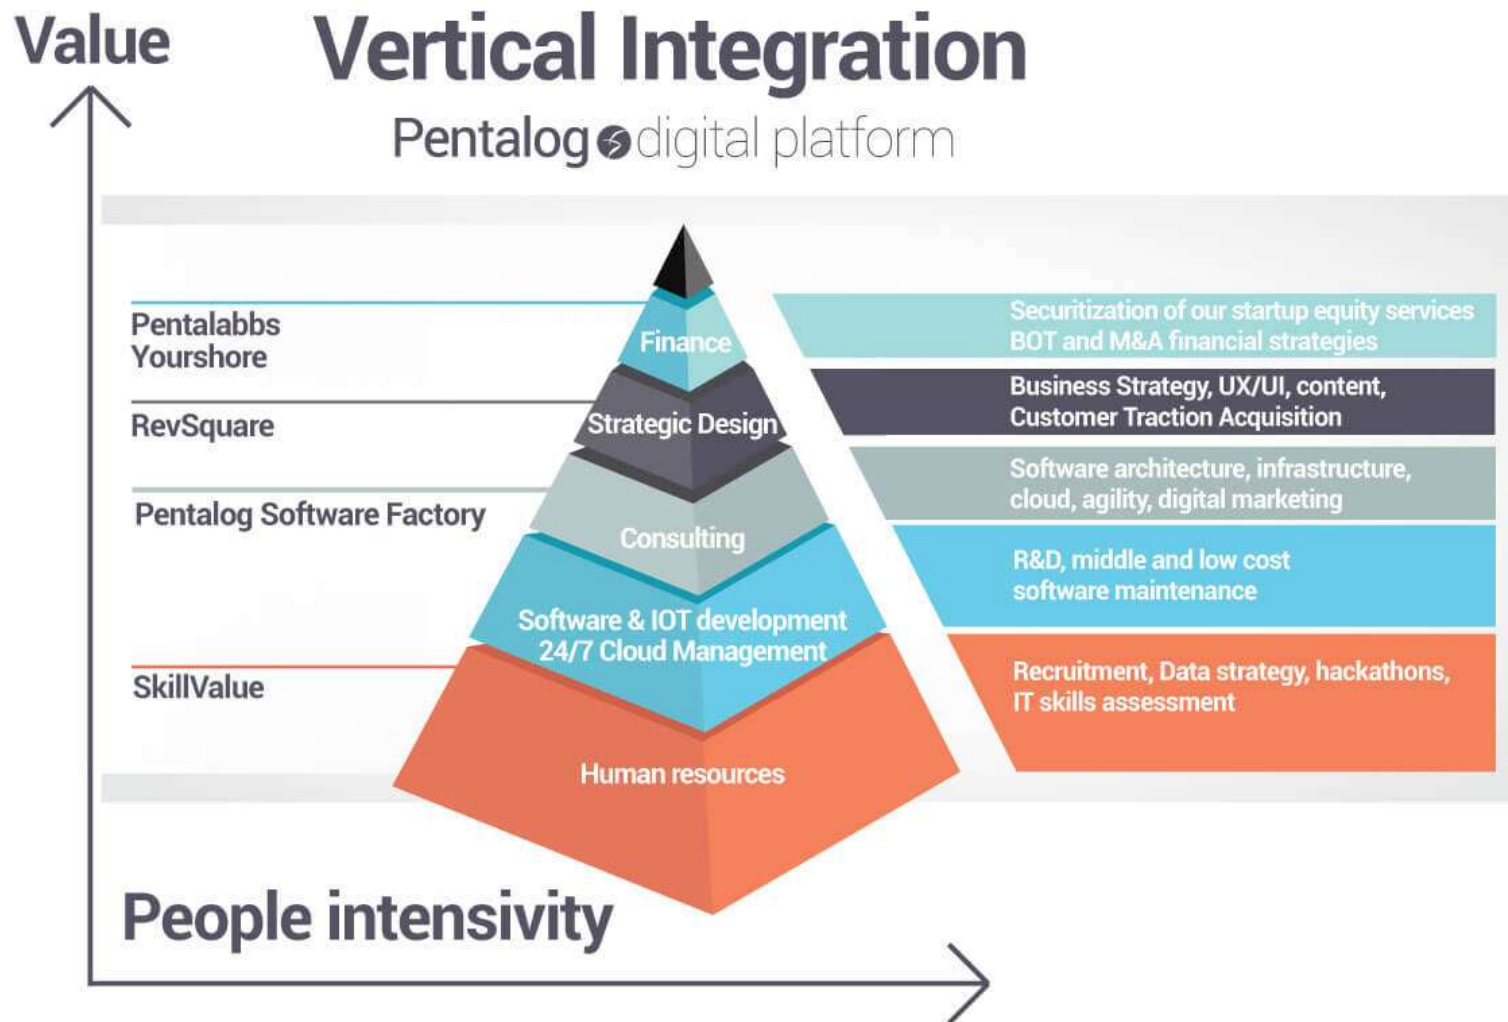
Value

Vertical Integration

Pentalog digital platform

Pentalabbs
Yourshore

Finance

Securitization of our startup equity services
BOT and M&A financial strategies

RevSquare

Strategic Design

Business Strategy, UX/UI, content, Customer Traction Acquisition

Pentalog Software Factory

Consulting

Software architecture, infrastructure, cloud, agility, digital marketing

Software & IOT development
24/7 Cloud Management

R&D, middle and low cost software maintenance

SkillValue

Human resources

Recruitment, Data strategy, hackathons, IT skills assessment

People intensivity